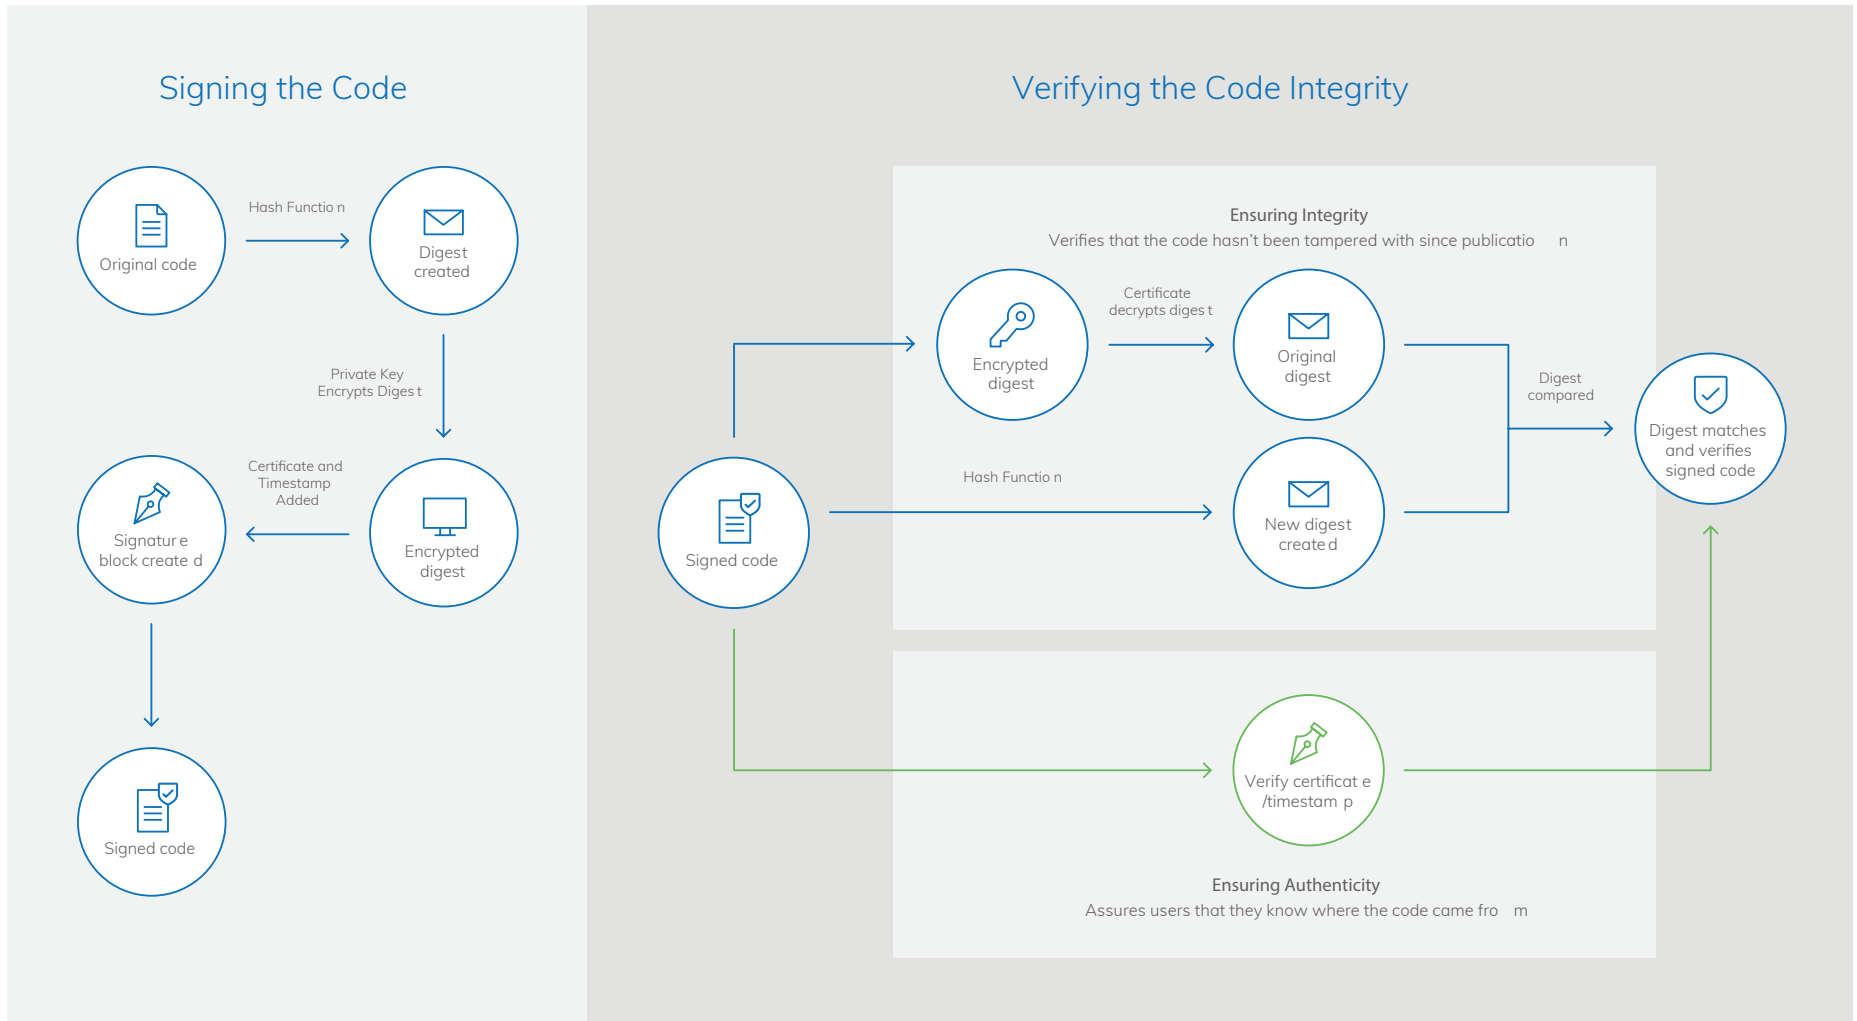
Signing the Code

Original code

Hash Function

Digest created

Private Key Encrypts Digest

Encrypted digest

Certificate and Timestamp Added

Signature block created

Signed code

Verifying the Code Integrity

Ensuring Integrity
Verifies that the code hasn't been tampered with since publication

Encrypted digest

Certificate decrypts digest

Original digest

Digest compared

Digest matches and verifies signed code

Signed code

Hash Function

New digest created

Verify certificate /timestamp

Ensuring Authenticity
Assures users that they know where the code came from